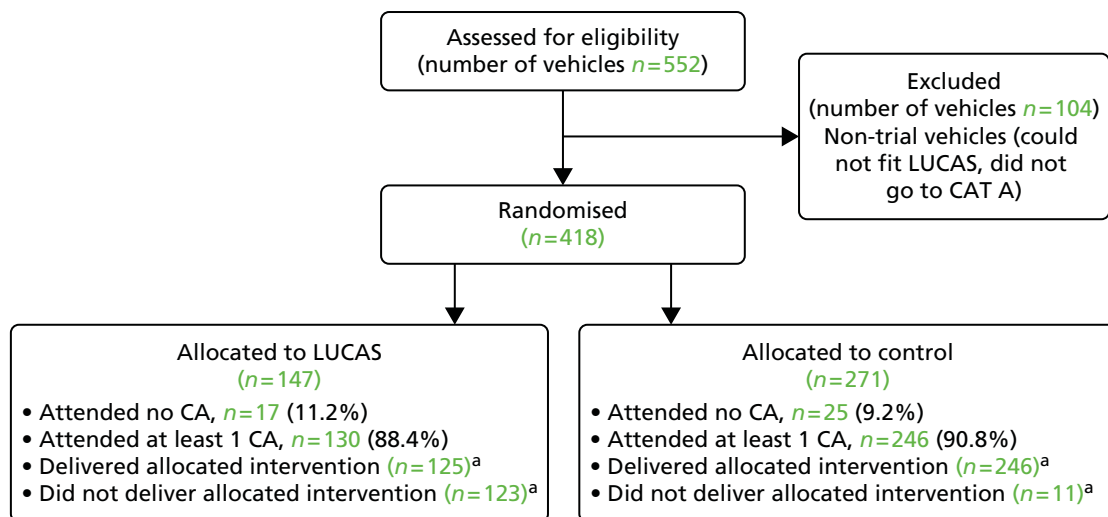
Assessed for eligibility (number of vehicles $n=552$)

Excluded (number of vehicles $n=104$) Non-trial vehicles (could not fit LUCAS, did not go to CAT A)

Randomised ($n=418$)

Allocated to LUCAS ($n=147$)
• Attended no CA, $n=17$ (11.2%)
• Attended at least 1 CA, $n=130$ (88.4%)
• Delivered allocated intervention ($n=125$)$^a$
• Did not deliver allocated intervention ($n=123$)$^a$

Allocated to control ($n=271$)
• Attended no CA, $n=25$ (9.2%)
• Attended at least 1 CA, $n=246$ (90.8%)
• Delivered allocated intervention ($n=246$)$^a$
• Did not deliver allocated intervention ($n=11$)$^a$